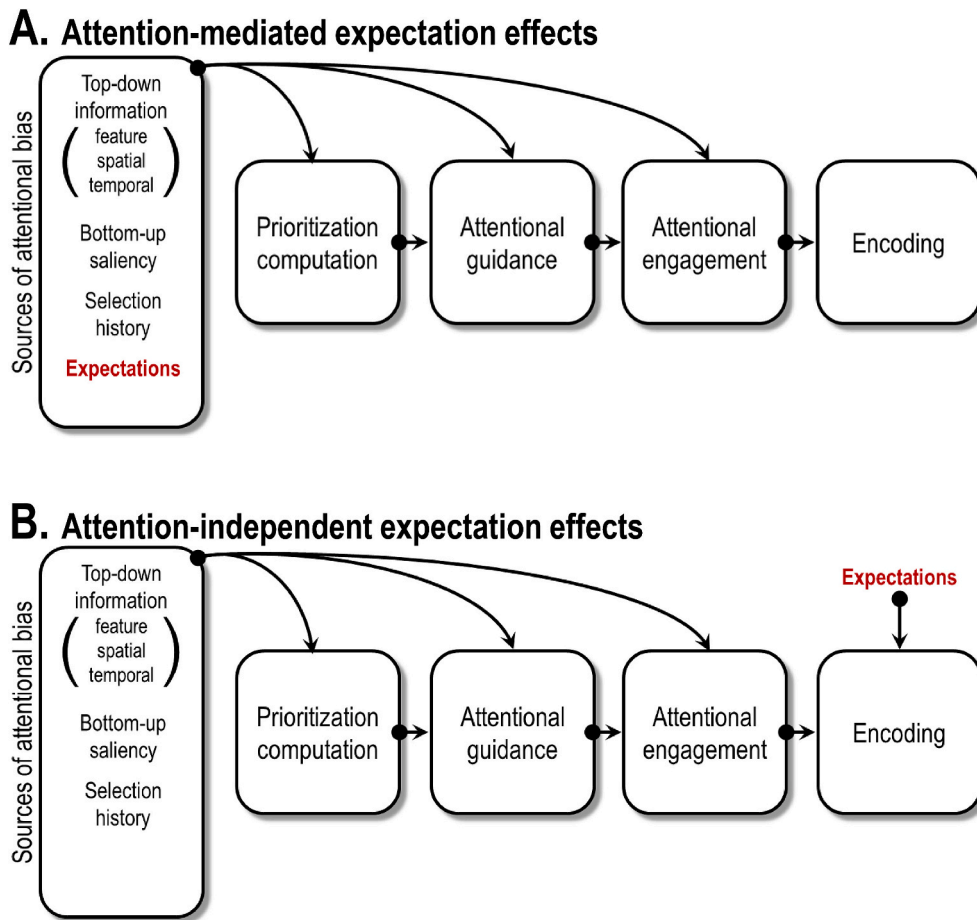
A. Attention-mediated expectation effects

Sources of attentional bias

Top-down information
( feature spatial temporal )

Bottom-up saliency

Selection history

Expectations

Prioritization computation

Attentional guidance

Attentional engagement

Encoding

B. Attention-independent expectation effects

Sources of attentional bias

Top-down information
( feature spatial temporal )

Bottom-up saliency

Selection history

Expectations

Prioritization computation

Attentional guidance

Attentional engagement

Encoding